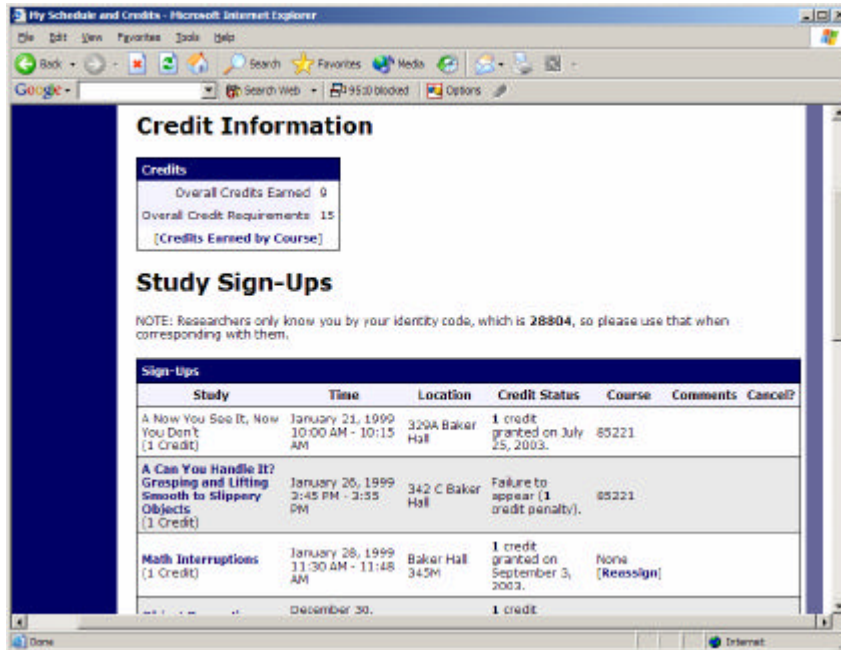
My Schedule and Credits - Microsoft Internet Explorer

File Edit View Favorites Tools Help

Back Search Favorites Media

Google - Search Web 95 blocked Options

Credit Information

| Credits | |
|---|---|
| Overall Credits Earned | 9 |
| Overall Credit Requirements | 15 |
| [Credits Earned by Course] | |

Study Sign-Ups

NOTE: Researchers only know you by your identity code, which is 28804, so please use that when corresponding with them.

Sign-Ups

| Study | Time | Location | Credit Status | Course | Comments | Cancel? |
|---|---|---|---|---|---|---|
| A Now You See It, Now You Don't (1 Credit) | January 21, 1999 10:00 AM - 10:15 AM | 329A Baker Hall | 1 credit granted on July 25, 2003. | 85221 | | |
| A Can You Handle It? Grasping and Lifting Smooth to Slippery Objects (1 Credit) | January 26, 1999 3:45 PM - 3:55 PM | 342 C Baker Hall | Failure to appear (1 credit penalty). | 85221 | | |
| Math Interruptions (1 Credit) | January 28, 1999 11:30 AM - 11:48 AM | Baker Hall 345M | 1 credit granted on September 3, 2003. | None [Reassign] | | |
| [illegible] | December 30, | | 1 credit | | | |

Done Internet